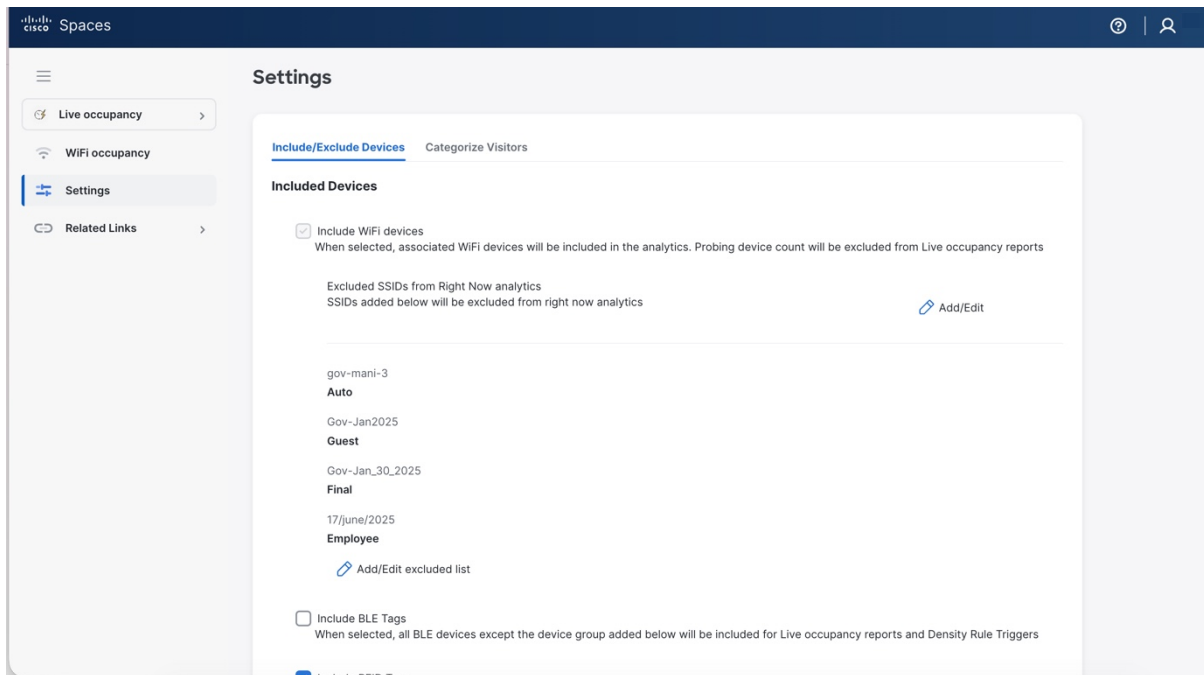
cisco Spaces

Live occupancy
WiFi occupancy
Settings
Related Links

Settings

Include/Exclude Devices
Categorize Visitors

Included Devices

Include WiFi devices
When selected, associated WiFi devices will be included in the analytics. Probing device count will be excluded from Live occupancy reports

Excluded SSIDs from Right Now analytics
SSIDs added below will be excluded from right now analytics

Add/Edit

gov-mani-3
Auto

Gov-Jan2025
Guest

Gov-Jan_30_2025
Final

17/june/2025
Employee

Add/Edit excluded list

Include BLE Tags
When selected, all BLE devices except the device group added below will be included for Live occupancy reports and Density Rule Triggers

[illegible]